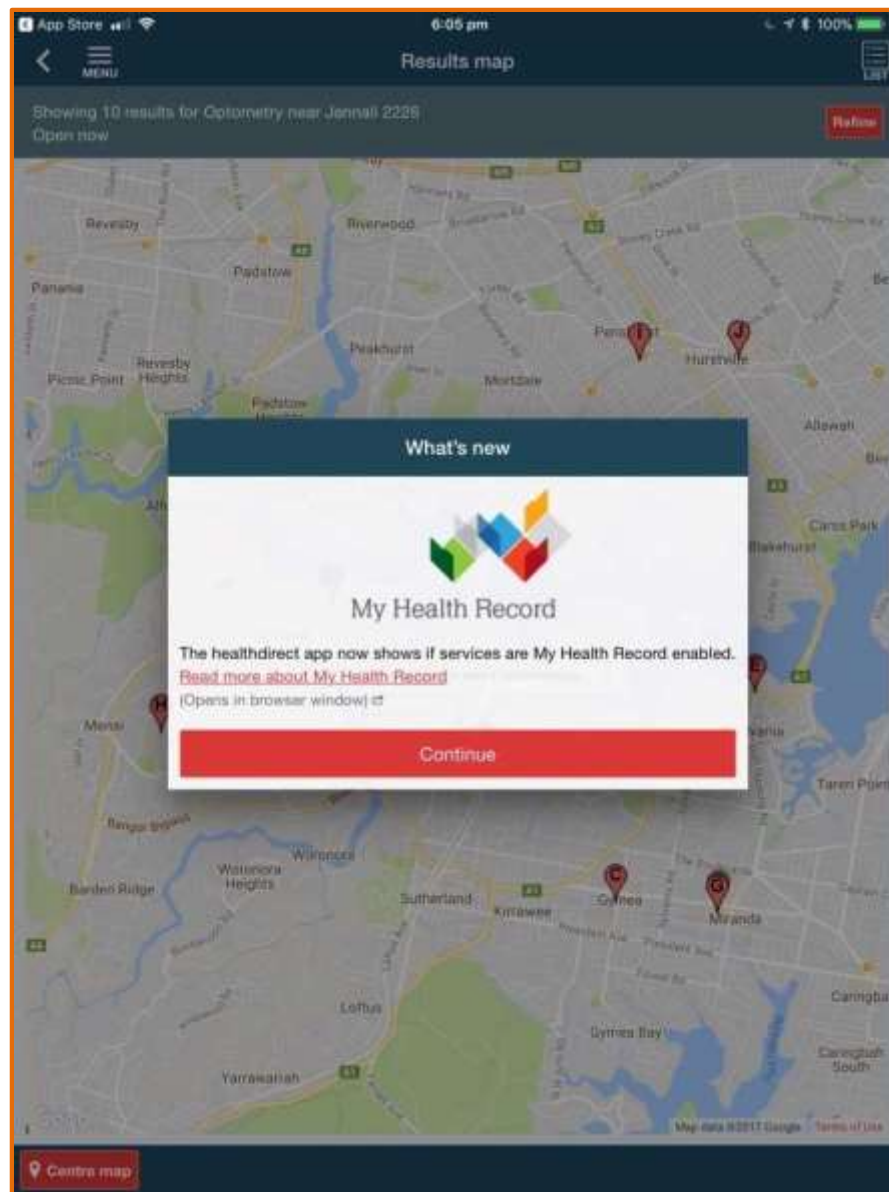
App Store 6:05 pm 100%

MENU

Results map

LIST

Showing 10 results for Optometry near Jannali 2226
Open now

Refine

Revesby
Riverwood
Padstow
Panania
Peakhurst
Revesby Heights
Picnic Point
Mortdale
Padstow
Penshurst
Hurstville
Allawah
Carss Park
Blakehurst
Menai
Bangor Bypass
Woronora
Woronora Heights
Barden Ridge
Sutherland
Kirrawee
Gymea
Miranda
Loftus
Gymea Bay
Yarrawarrah
Caringbah
Caringbah South
Taren Point

What's new

My Health Record

The healthdirect app now shows if services are My Health Record enabled.
Read more about My Health Record
(Opens in browser window)

Continue

Map data ©2017 Google Terms of Use

Centre map